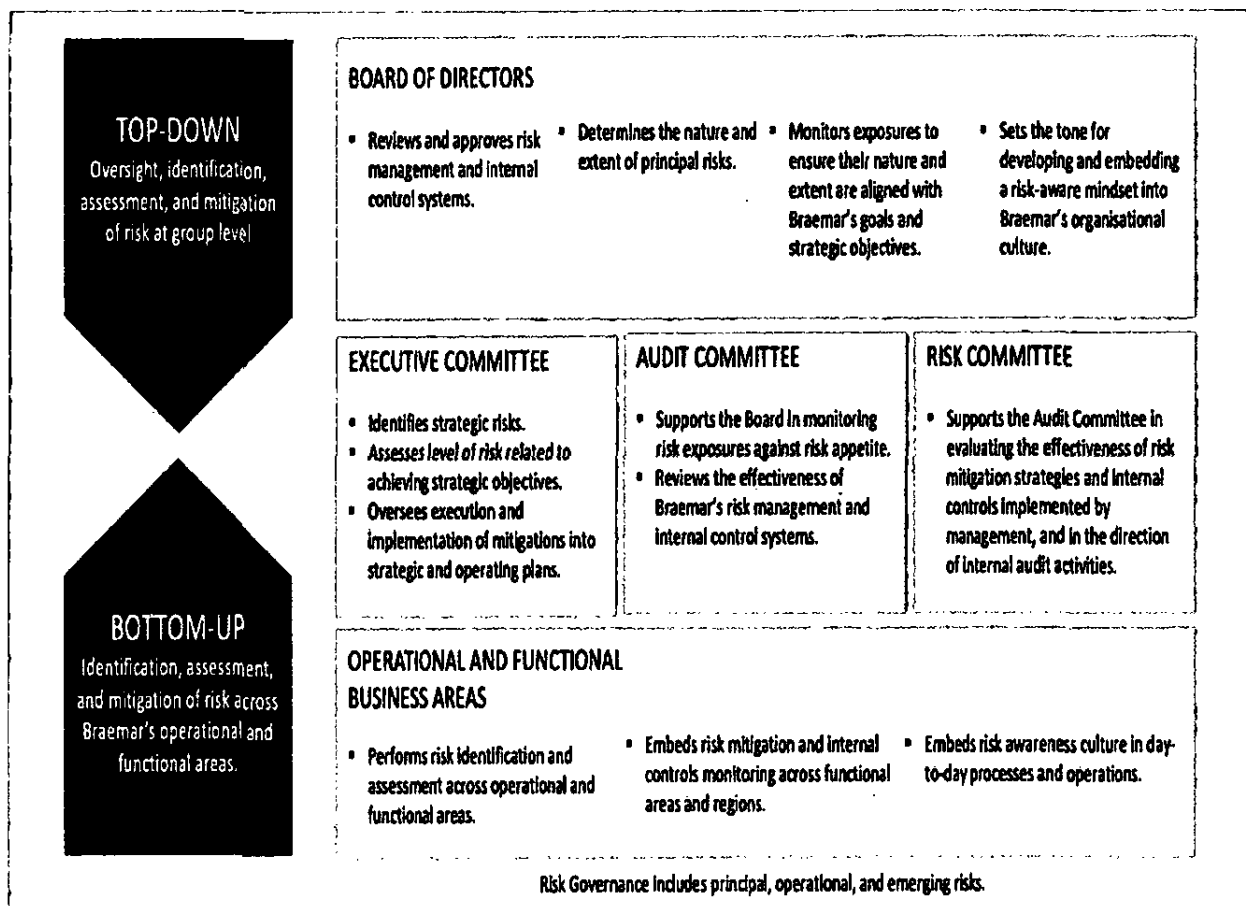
TOP-DOWN
Oversight, identification, assessment, and mitigation of risk at group level

BOARD OF DIRECTORS

- Reviews and approves risk management and internal control systems.
- Determines the nature and extent of principal risks.
- Monitors exposures to ensure their nature and extent are aligned with Braemar's goals and strategic objectives.
- Sets the tone for developing and embedding a risk-aware mindset into Braemar's organisational culture.

EXECUTIVE COMMITTEE

- Identifies strategic risks.
- Assesses level of risk related to achieving strategic objectives.
- Oversees execution and implementation of mitigations into strategic and operating plans.

AUDIT COMMITTEE

- Supports the Board in monitoring risk exposures against risk appetite.
- Reviews the effectiveness of Braemar's risk management and internal control systems.

RISK COMMITTEE

- Supports the Audit Committee in evaluating the effectiveness of risk mitigation strategies and internal controls implemented by management, and in the direction of internal audit activities.

BOTTOM-UP
Identification, assessment, and mitigation of risk across Braemar's operational and functional areas.

OPERATIONAL AND FUNCTIONAL BUSINESS AREAS

- Performs risk identification and assessment across operational and functional areas.
- Embeds risk mitigation and internal controls monitoring across functional areas and regions.
- Embeds risk awareness culture in day-to-day processes and operations.

Risk Governance includes principal, operational, and emerging risks.